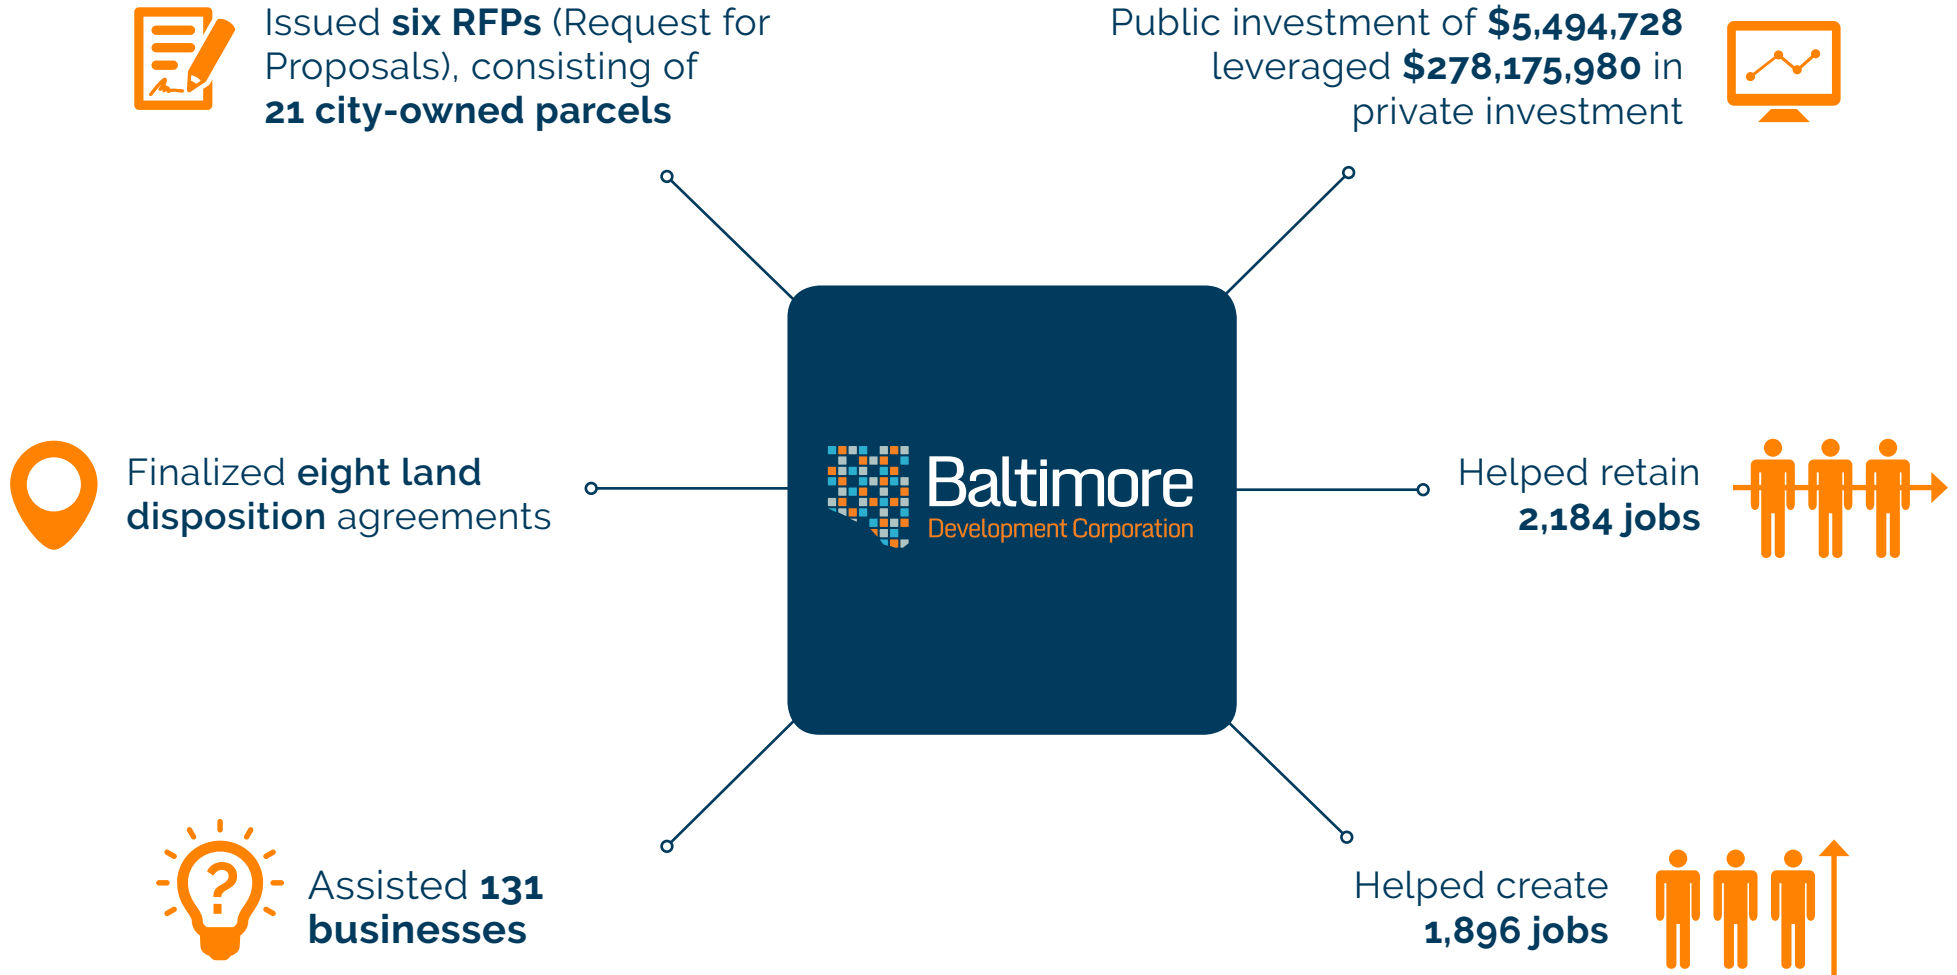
Issued six RFPs (Request for Proposals), consisting of 21 city-owned parcels

Public investment of $5,494,728 leveraged $278,175,980 in private investment

Finalized eight land disposition agreements

Baltimore
Development Corporation

Helped retain 2,184 jobs

Assisted 131 businesses

Helped create 1,896 jobs